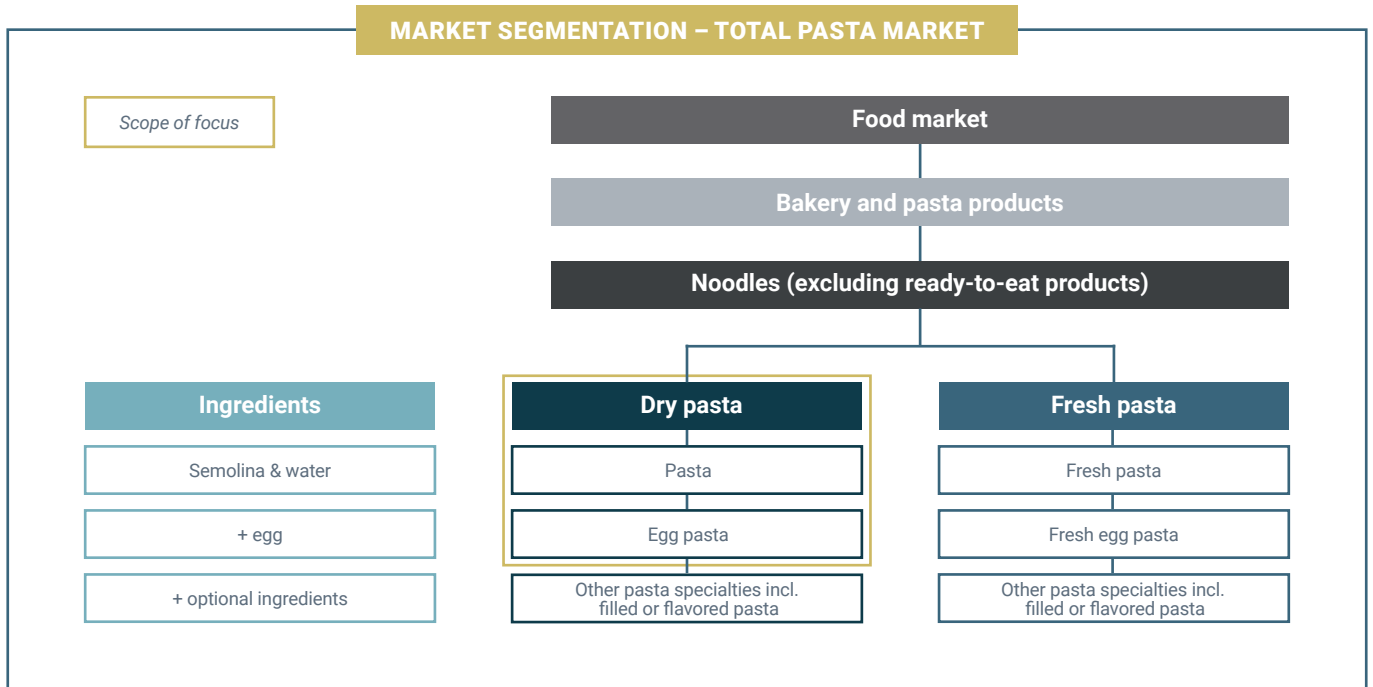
MARKET SEGMENTATION – TOTAL PASTA MARKET

Scope of focus

Food market

Bakery and pasta products

Noodles (excluding ready-to-eat products)

Ingredients

Semolina & water

+ egg

+ optional ingredients

Dry pasta

Pasta

Egg pasta

Other pasta specialties incl. filled or flavored pasta

Fresh pasta

Fresh pasta

Fresh egg pasta

Other pasta specialties incl. filled or flavored pasta